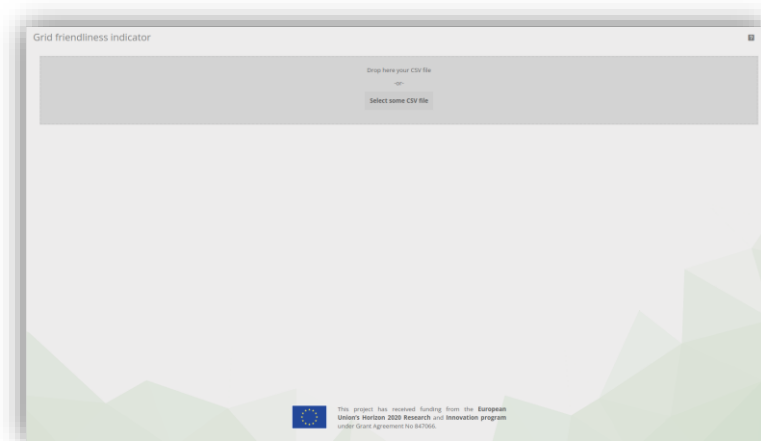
Grid friendliness indicator

Drop here your CSV file

-or-

Select some CSV file

This project has received funding from the European Union's Horizon 2020 Research and Innovation program under Grant Agreement No 847066.